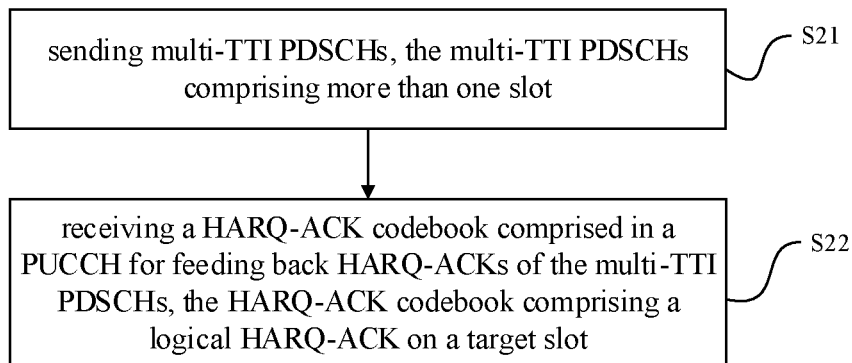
sending multi-TTI PDSCHs, the multi-TTI PDSCHs comprising more than one slot

S21

receiving a HARQ-ACK codebook comprised in a PUCCH for feeding back HARQ-ACKs of the multi-TTI PDSCHs, the HARQ-ACK codebook comprising a logical HARQ-ACK on a target slot

S22